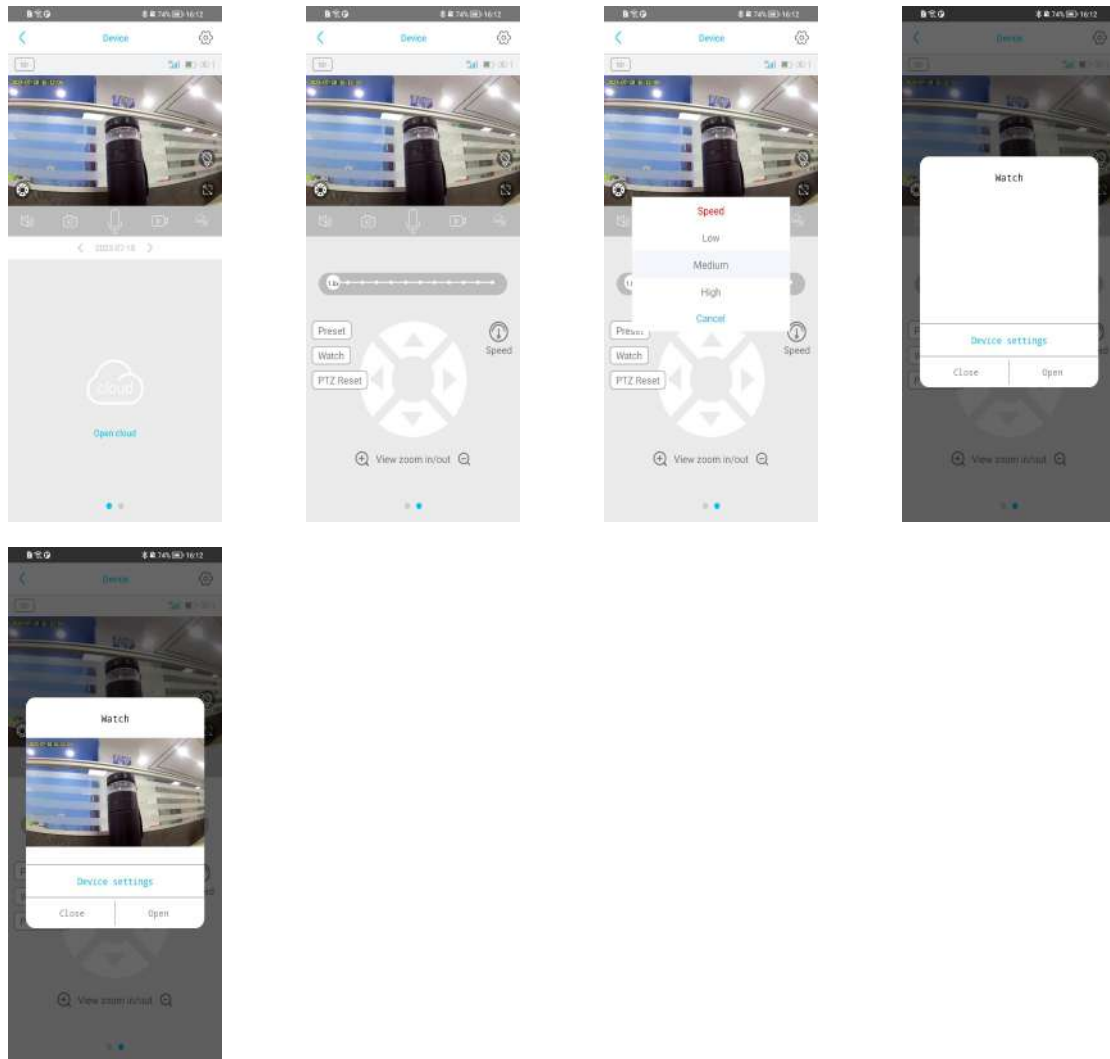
74% 16:12

Device

SD

Open cloud

74% 16:12

Device

SD

Preset

Watch

PTZ Reset

Speed

View zoom in/out

74% 16:12

Device

SD

Speed

Low

Medium

High

Cancel

Preset

Watch

PTZ Reset

Speed

View zoom in/out

74% 16:12

Device

Watch

Device settings

Close

Open

View zoom in/out

74% 16:12

Device

Watch

Device settings

Close

Open

View zoom in/out